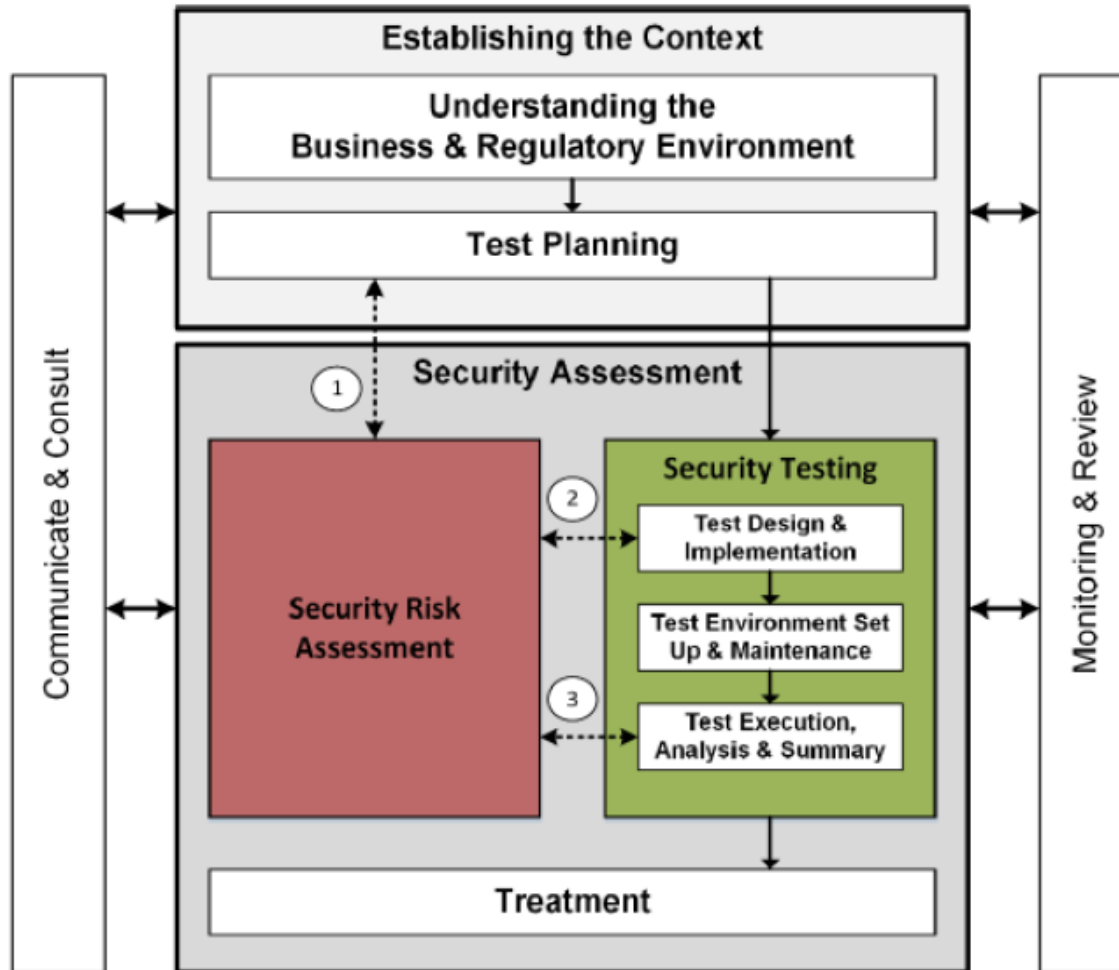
Establishing the Context

Understanding the Business & Regulatory Environment

Test Planning

Communicate & Consult

Monitoring & Review

Security Assessment

1

2

3

Security Risk Assessment

Security Testing

Test Design & Implementation

Test Environment Set Up & Maintenance

Test Execution, Analysis & Summary

Treatment